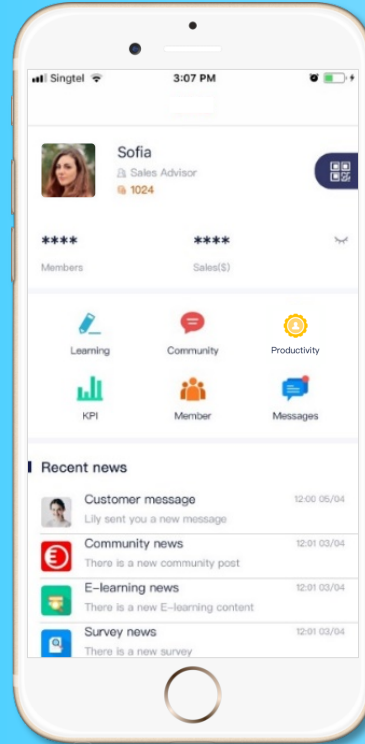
Singtel 3:07 PM

Sofia
Sales Advisor
1024

****
Members

****
Sales($)

Learning
Community
Productivity
KPI
Member
Messages

Recent news

Customer message 12:00 05/04
Lily sent you a new message

Community news 12:01 03/04
There is a new community post

E-learning news 12:01 03/04
There is a new E-learning content

Survey news 12:01 03/04
There is a new survey